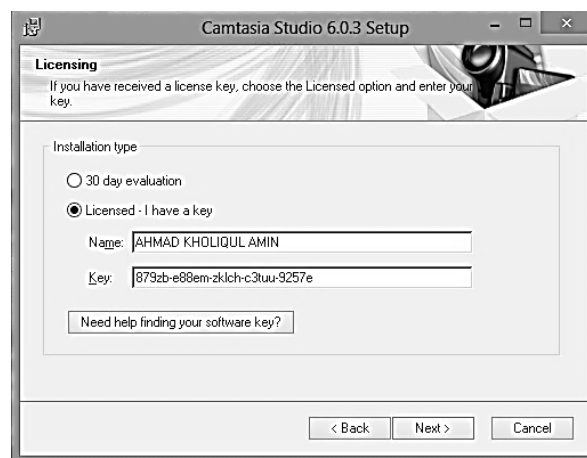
Camtasia Studio 6.0.3 Setup

Licensing
If you have received a license key, choose the Licensed option and enter your key.

Installation type

30 day evaluation

Licensed - I have a key

Name: AHMAD KHOLIQUL AMIN

Key: 879zb-e88em-zklch-c3tuu-9257e

Need help finding your software key?

< Back
Next >
Cancel